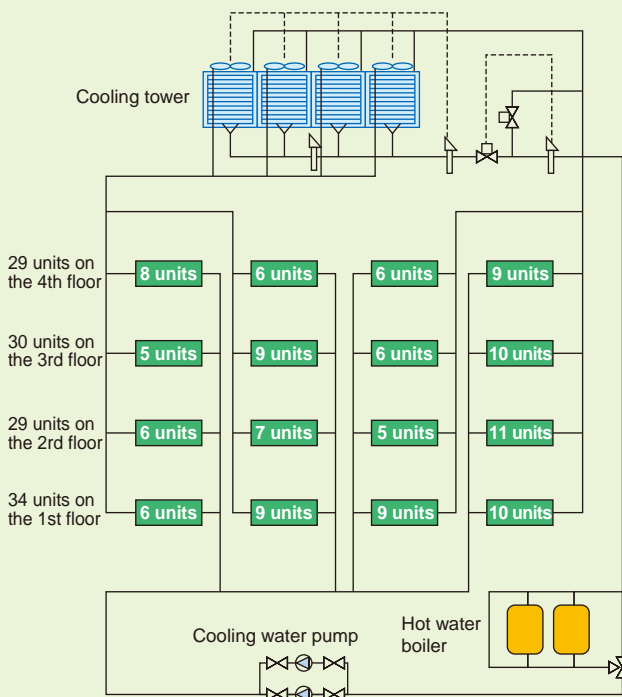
Cooling tower

29 units on the 4th floor
8 units
6 units
6 units
9 units

30 units on the 3rd floor
5 units
9 units
6 units
10 units

29 units on the 2rd floor
6 units
7 units
5 units
11 units

34 units on the 1st floor
6 units
9 units
9 units
10 units

Cooling water pump

Hot water boiler